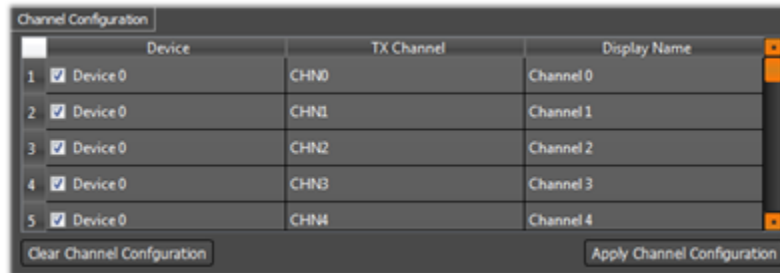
Channel Configuration

| | Device | TX Channel | Display Name |
|---|---|---|---|
| 1 | Device 0 | CHN0 | Channel 0 |
| 2 | Device 0 | CHN1 | Channel 1 |
| 3 | Device 0 | CHN2 | Channel 2 |
| 4 | Device 0 | CHN3 | Channel 3 |
| 5 | Device 0 | CHN4 | Channel 4 |

Clear Channel Configuration

Apply Channel Configuration